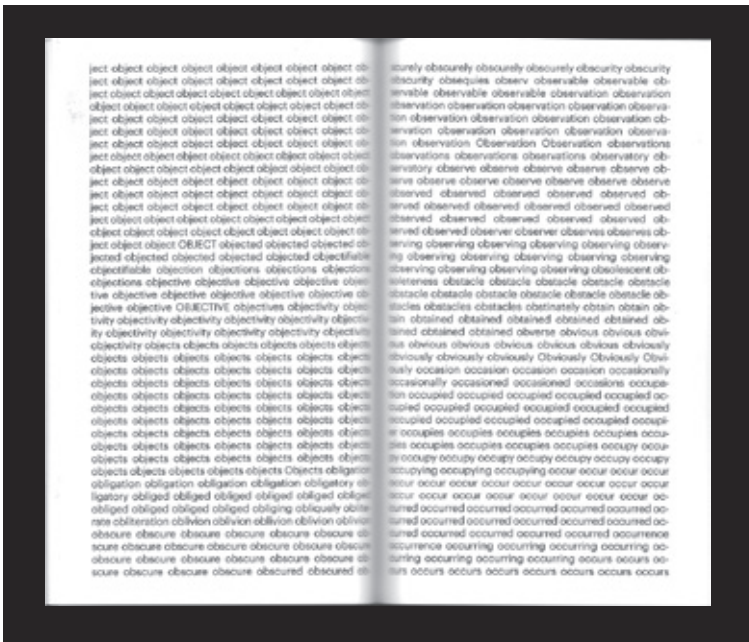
ject object object object object object object object object object object object object object object ject object object object object object object object object object object object object object object object ject object object object object object object object object object object object object object object object ject object object object object object object object object object object object object object object object ject object object object object object object object object object object object object object object ject object object object object object object object object object object object object object object object object object object object object object object object object object object object object object object ject object object OBJECT objected objected objected objected objected objected objected objectifiable objectifiable objection objections objections objections objections objective objective objective objective objective objective objective objective objective objective objective jective objective OBJECTIVE objectives objectivity objectivity objectivity objectivity objectivity objectivity objectivity objectivity objectivity objectivity objectivity objectivity objectivity objects objects objects objects objects objects objects objects objects objects objects objects objects objects objects objects objects objects objects objects objects objects objects objects objects objects objects objects objects objects objects objects objects objects objects objects objects objects objects objects objects objects objects objects objects objects objects objects objects objects objects objects objects objects objects objects objects objects objects objects objects objects objects objects objects objects objects objects objects objects objects objects objects objects objects objects objects objects objects objects Objects obligation obligation obligation obligation obligation obligatory obligatory obliged obliged obliged obliged obliged obliged obliged obliged obliged obliged obliging obliquely obliterate obliteration oblivion oblivion oblivion oblivion oblivion obscure obscure obscure obscure obscure obscure obscure obscure obscure obscure obscure obscure obscure obscure obscure obscure obscure obscure obscure obscure obscure obscure obscure obscure obscure obscure obscured obscured ob-

scurely obscurely obscurely obscurely obscurity obscurity obscurity obsequies observ observable observable observable observable observable observation observation observation observation observation observation observation observation observation observation observation observation observation observation observation observation observation observation Observation Observation observations observations observations observations observatory observatory observe observe observe observe observe observe observe observe observe observe observe observe observed observed observed observed observed observed observed observed observed observed observed observed observed observed observed observed observer observer observes observes observing observing observing observing observing observing observing observing observing observing observing observing observing observing obsolescent obsoleteness obstacle obstacle obstacle obstacle obstacle obstacle obstacle obstacle obstacle obstacle obstacle obstacle obstacles obstacles obstinately obtain obtain obtain obtained obtained obtained obtained obtained obtained obtained obtained obverse obvious obvious obvious obvious obvious obvious obvious obviously obviously obviously obviously Obviously Obviously Obviously occasion occasion occasion occasion occasionally occasionally occasioned occasioned occasions occupation occupied occupied occupied occupied occupied occupied occupied occupied occupied occupied occupied occupied occupied occupied occupied occupied occupied occupies occupies occupies occupies occupies occupies occupies occupies occupies occupies occupy occupy occupy occupy occupy occupy occupy occupy occupying occupying occupying occur occur occur occur occur occur occur occur occur occur occur occur occur occur occur occur occur occur occur occur occurred occurred occurred occurred occurred occurred occurred occurred occurred occurred occurred occurred occurrence occurrence occurring occurring occurring occurring occurring occurring occurring occurring occurs occurs occurs occurs occurs occurs occurs occurs occurs occurs